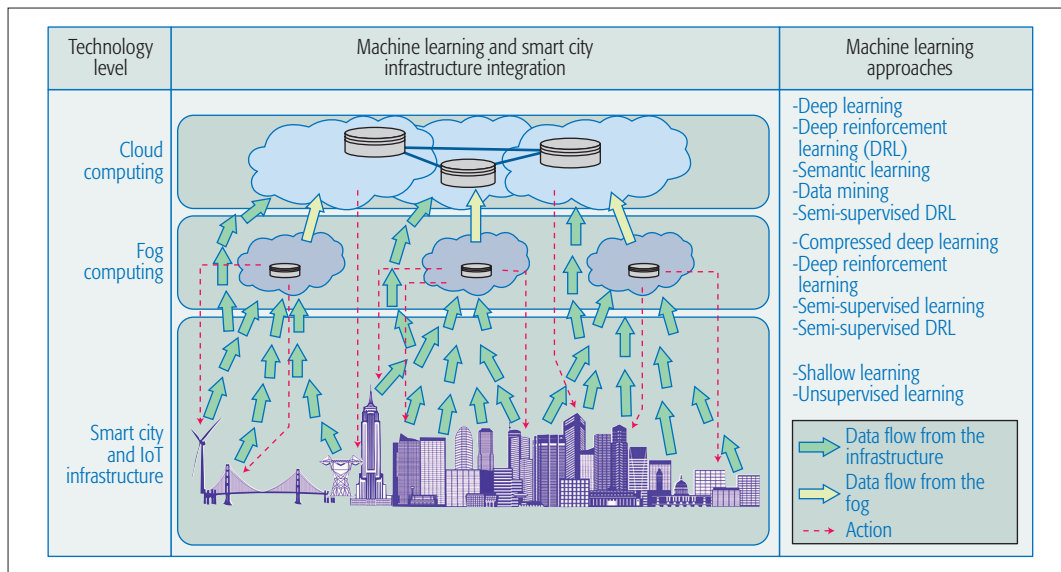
| Technology level | Machine learning and smart city infrastructure integration | Machine learning approaches |
|---|---|---|
| Cloud computing | | -Deep learning<br>-Deep reinforcement learning (DRL)<br>-Semantic learning<br>-Data mining<br>-Semi-supervised DRL |
| Fog computing | | -Compressed deep learning<br>-Deep reinforcement learning<br>-Semi-supervised learning<br>-Semi-supervised DRL |
| Smart city and IoT infrastructure | | -Shallow learning<br>-Unsupervised learning |

Data flow from the infrastructure
Data flow from the fog
Action